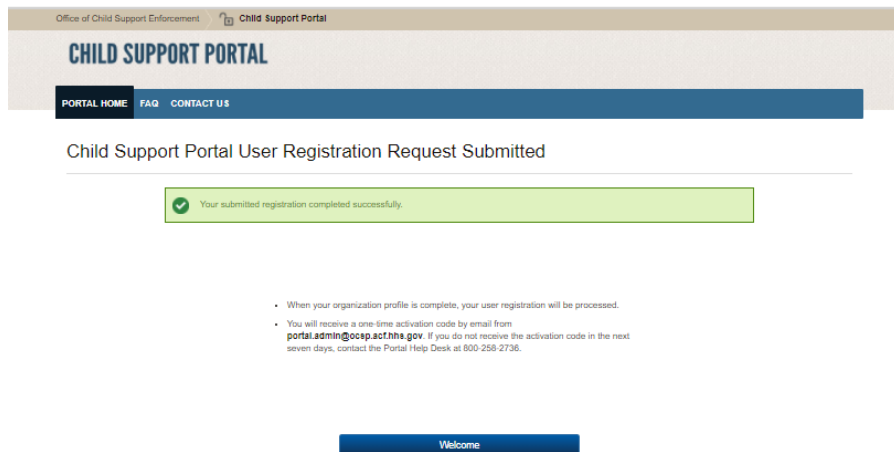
Office of Child Support Enforcement Child Support Portal

CHILD SUPPORT PORTAL

PORTAL HOME FAQ CONTACT US

Child Support Portal User Registration Request Submitted

Your submitted registration completed successfully.

- When your organization profile is complete, your user registration will be processed.
- You will receive a one-time activation code by email from portal.admin@ocsp.acf.hhs.gov. If you do not receive the activation code in the next seven days, contact the Portal Help Desk at 800-258-2736.

Welcome